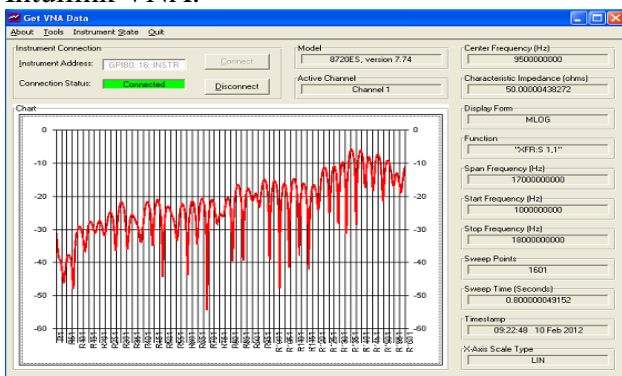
Get VNA Data

About Tools Instrument State Quit

Instrument Connection

Instrument Address: GPIB0::16::INSTR

Connect

Connection Status: Connected

Disconnect

Model
8720ES, version 7.74

Active Channel
Channel 1

Center Frequency (Hz)
9500000000

Characteristic Impedance (ohms)
50.00000438272

Display Form
MLOG

Function
"XFR:S 1,1"

Span Frequency (Hz)
17000000000

Start Frequency (Hz)
1000000000

Stop Frequency (Hz)
18000000000

Sweep Points
1601

Sweep Time (Seconds)
0.800000049152

Timestamp
09:22:48 10 Feb 2012

X-Axis Scale Type
LIN

Chart

0 -10 -20 -30 -40 -50 -60

0 -10 -20 -30 -40 -50 -60

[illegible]